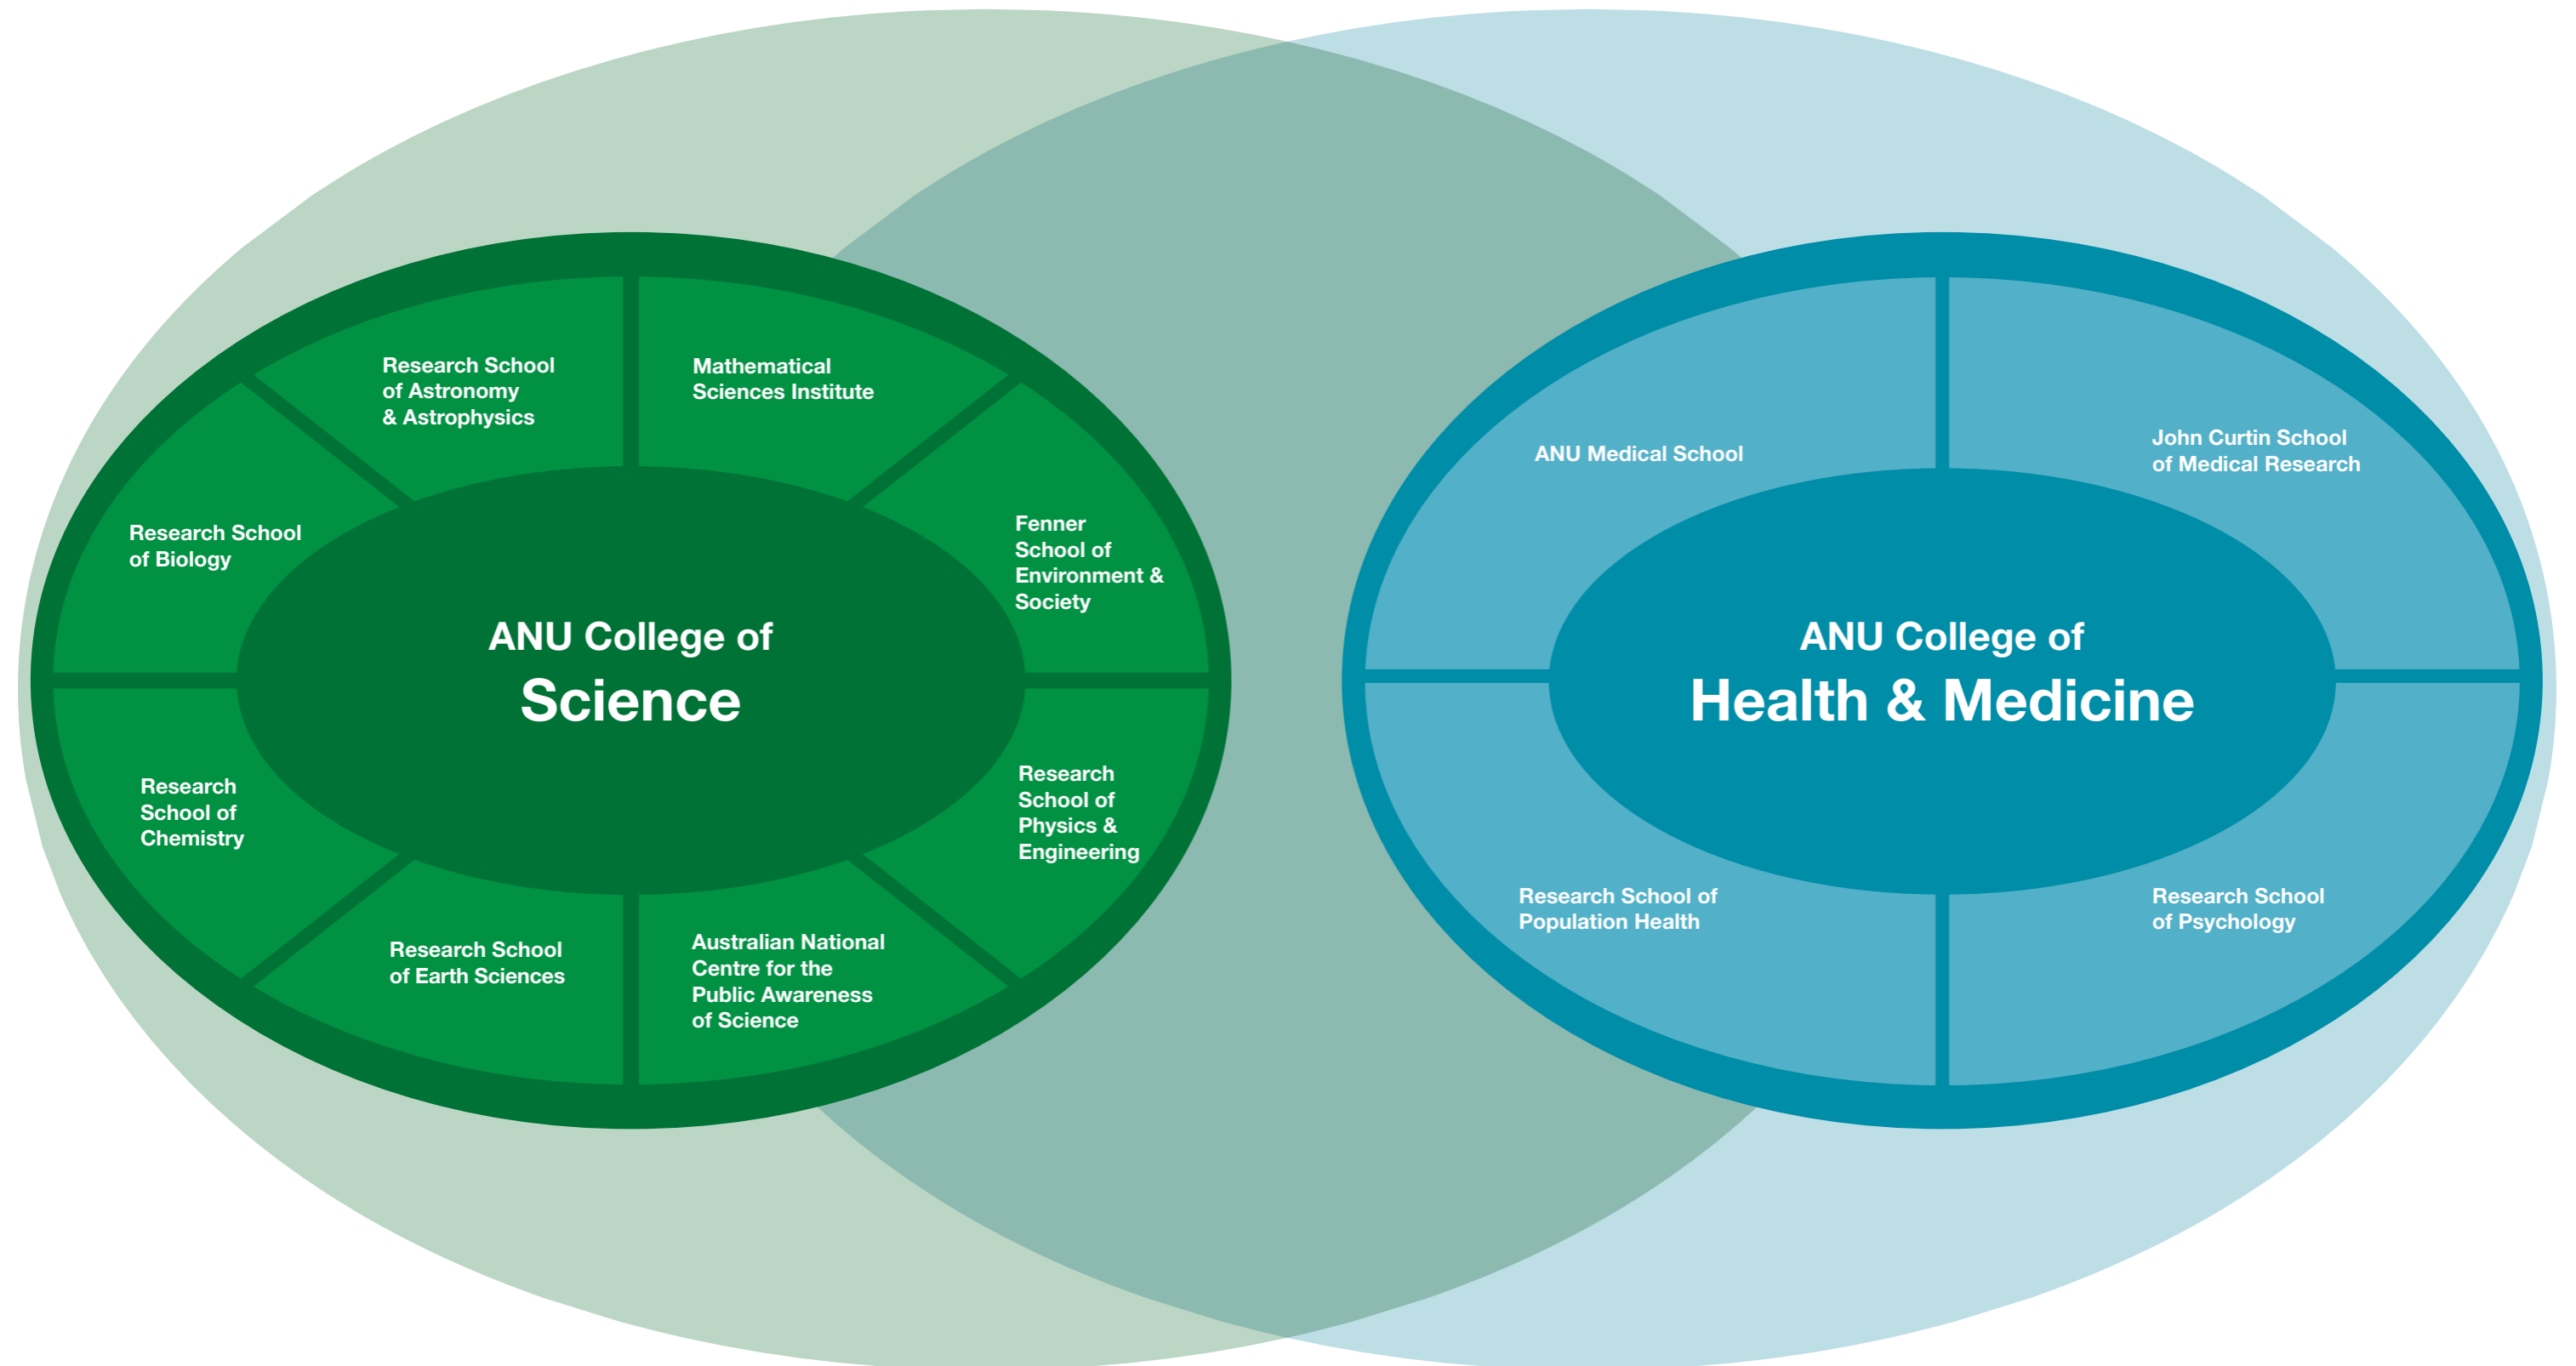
Research School of Astronomy & Astrophysics

Mathematical Sciences Institute

Research School of Biology

Fenner School of Environment & Society

ANU College of
Science

Research School of Chemistry

Research School of Physics & Engineering

Research School of Earth Sciences

Australian National Centre for the Public Awareness of Science

ANU Medical School

John Curtin School of Medical Research

ANU College of
Health & Medicine

Research School of Population Health

Research School of Psychology